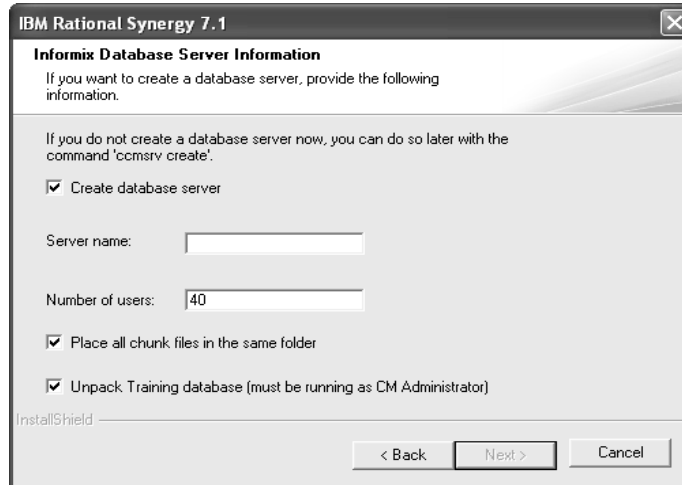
IBM Rational Synergy 7.1

Informix Database Server Information

If you want to create a database server, provide the following information.

If you do not create a database server now, you can do so later with the command 'ccmsrv create'.

Create database server

Server name:

Number of users: 40

Place all chunk files in the same folder

Unpack Training database (must be running as CM Administrator)

InstallShield

< Back

Next >

Cancel